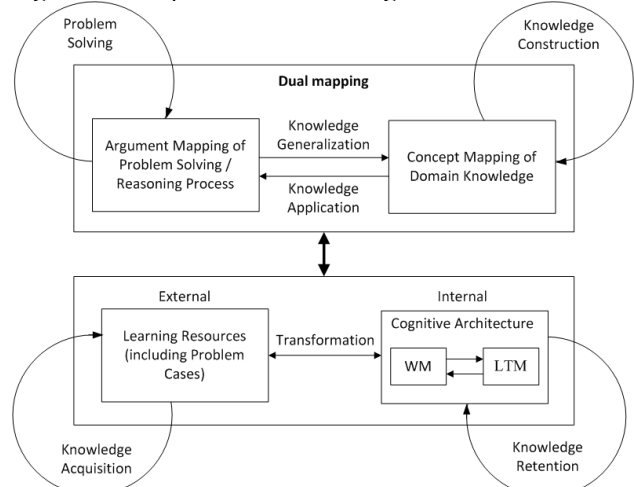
Problem Solving

Knowledge Construction

Dual mapping

Argument Mapping of Problem Solving / Reasoning Process

Knowledge Generalization

Knowledge Application

Concept Mapping of Domain Knowledge

External

Internal

Learning Resources (including Problem Cases)

Transformation

Cognitive Architecture

WM

LTM

Knowledge Acquisition

Knowledge Retention